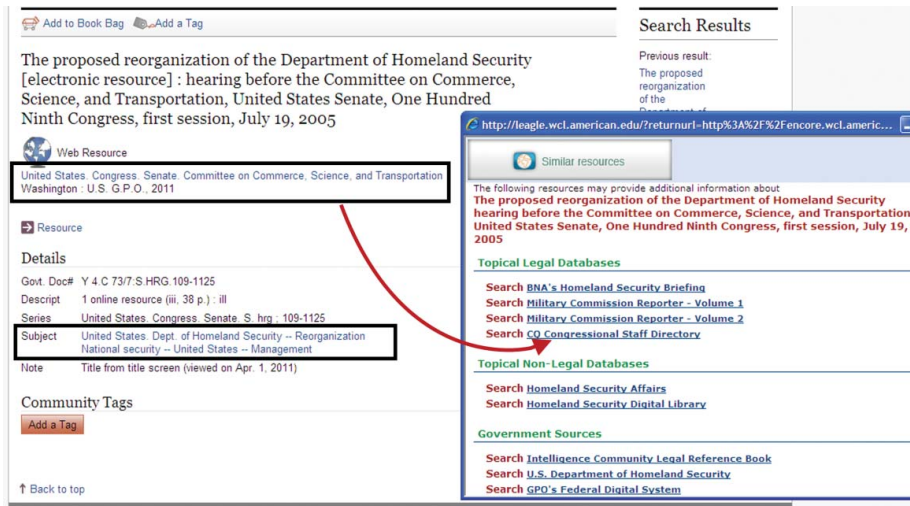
Add to Book Bag Add a Tag

The proposed reorganization of the Department of Homeland Security [electronic resource] : hearing before the Committee on Commerce, Science, and Transportation, United States Senate, One Hundred Ninth Congress, first session, July 19, 2005

Web Resource

United States. Congress. Senate. Committee on Commerce, Science, and Transportation
Washington : U.S. G.P.O., 2011

Resource

Details

| | |
|---|---|
| Govt. Doc# | Y 4.C 73/7:S.HRG.109-1125 |
| Descript | 1 online resource (iii, 38 p.) : ill |
| Series | United States. Congress. Senate. S. hrg ; 109-1125 |
| Subject | United States. Dept. of Homeland Security -- Reorganization National security -- United States -- Management |
| Note | Title from title screen (viewed on Apr. 1, 2011) |

Community Tags

Add a Tag

Back to top

Search Results

Previous result:
The proposed reorganization of the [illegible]

http://leagle.wcl.american.edu/?returnurl=http%3A%2F%2Fencore.wcl.americ...

Similar resources

The following resources may provide additional information about
The proposed reorganization of the Department of Homeland Security hearing before the Committee on Commerce, Science, and Transportation United States Senate, One Hundred Ninth Congress, first session, July 19, 2005

Topical Legal Databases

Search BNA's Homeland Security Briefing
Search Military Commission Reporter - Volume 1
Search Military Commission Reporter - Volume 2
Search CQ Congressional Staff Directory

Topical Non-Legal Databases

Search Homeland Security Affairs
Search Homeland Security Digital Library

Government Sources

Search Intelligence Community Legal Reference Book
Search U.S. Department of Homeland Security
Search GPO's Federal Digital System